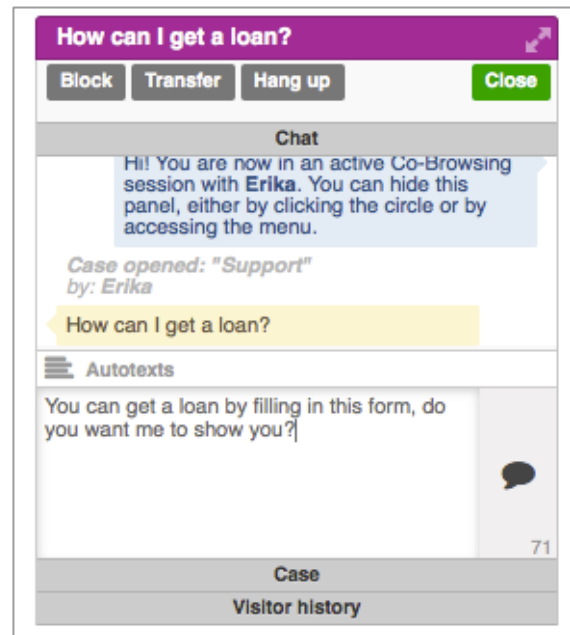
How can I get a loan?

Block
Transfer
Hang up
Close

Chat

Hi! You are now in an active Co-Browsing session with Erika. You can hide this panel, either by clicking the circle or by accessing the menu.

Case opened: "Support"
by: Erika

How can I get a loan?

Autotexts

You can get a loan by filling in this form, do you want me to show you?

71

Case

Visitor history